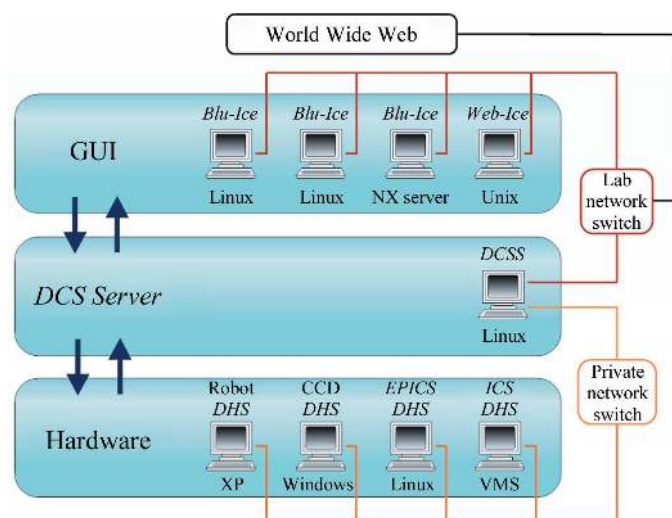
World Wide Web

GUI

Blu-Ice
Linux

Blu-Ice
Linux

Blu-Ice
NX server

Web-Ice
Unix

Lab network switch

DCS Server

DCSS
Linux

Private network switch

Hardware

Robot DHS
XP

CCD DHS
Windows

EPICS DHS
Linux

ICS DHS
VMS